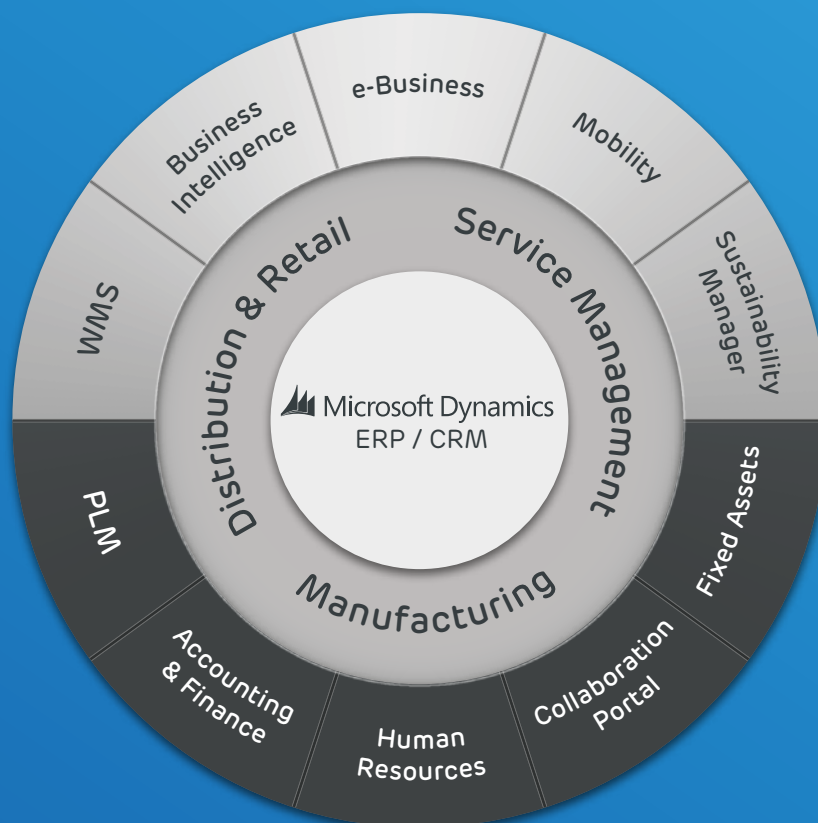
Business Intelligence

e-Business

Mobility

Sustainability Manager

WMS

Distribution & Retail

Service Management

Microsoft Dynamics
ERP / CRM

Manufacturing

PLM

Fixed Assets

Accounting & Finance

Human Resources

Collaboration Portal